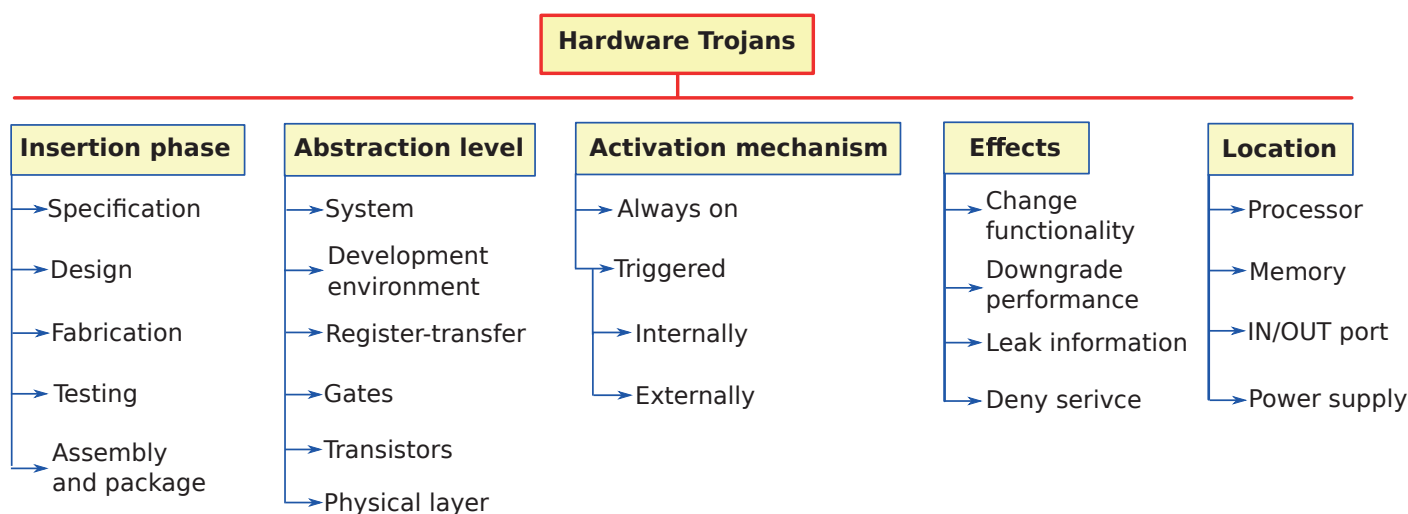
Hardware Trojans

Insertion phase
Specification
Design
Fabrication
Testing
Assembly and package

Abstraction level
System
Development environment
Register-transfer
Gates
Transistors
Physical layer

Activation mechanism
Always on
Triggered
Internally
Externally

Effects
Change functionality
Downgrade performance
Leak information
Deny serivce

Location
Processor
Memory
IN/OUT port
Power supply